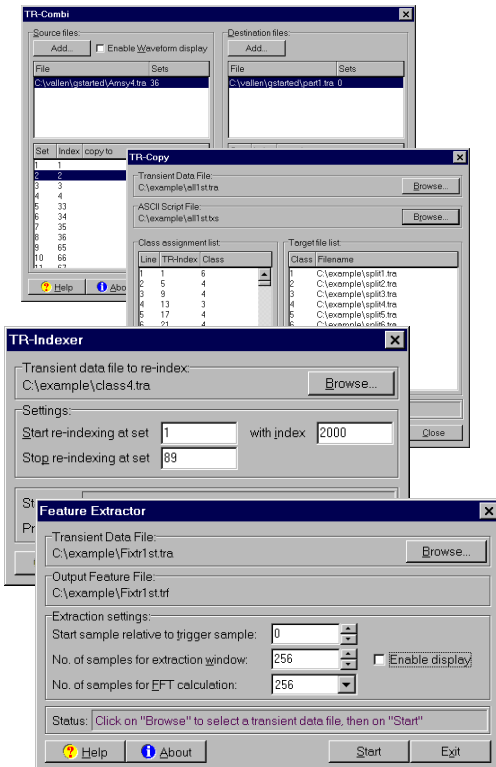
TR-Combi

Source files:
Add...
Enable Waveform display

| File | Sets |
|---|---|
| C:\vallen\gstarted\Amsy4.tra | 36 |

Destination files:
Add...

| File | Sets |
|---|---|
| C:\vallen\gstarted\part1.tra | 0 |

| Set | Index | copy to |
|---|---|---|
| 1 | 1 | |
| 2 | 2 | |
| 3 | 3 | |
| 4 | 4 | |
| 5 | 33 | |
| 6 | 34 | |
| 7 | 35 | |
| 8 | 36 | |
| 9 | 65 | |
| 10 | 66 | |
| 11 | 67 | |

Help
Abo

TR-Copy

Transient Data File:
C:\example\all1st.tra
Browse...

ASCII Script File:
C:\example\all1st.txs
Browse...

Class assignment list:

| Line | TR-Index | Class |
|---|---|---|
| 1 | 1 | 6 |
| 2 | 5 | 4 |
| 3 | 9 | 4 |
| 4 | 13 | 3 |
| 5 | 17 | 4 |
| 6 | 21 | 4 |

Target file list:

| Class | Filename |
|---|---|
| 1 | C:\example\split1.tra |
| 2 | C:\example\split2.tra |
| 3 | C:\example\split3.tra |
| 4 | C:\example\split4.tra |
| 5 | C:\example\split5.tra |
| 6 | C:\example\split6.tra |

Close

TR-Indexer

Transient data file to re-index:
C:\example\class4.tra
Browse...

Settings:
Start re-indexing at set 1 with index 2000
Stop re-indexing at set 89

St
Pr

Feature Extractor

Transient Data File:
C:\example\Fixtr1st.tra
Browse...

Output Feature File:
C:\example\Fixtr1st.trf

Extraction settings:
Start sample relative to trigger sample: 0
No. of samples for extraction window: 256
Enable display
No. of samples for FFT calculation: 256

Status: Click on "Browse" to select a transient data file, then on "Start"

Help
About
Start
Exit